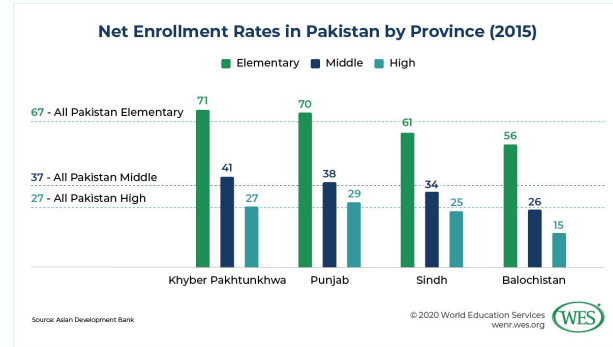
Net Enrollment Rates in Pakistan by Province (2015)

Elementary Middle High

67 - All Pakistan Elementary
37 - All Pakistan Middle
27 - All Pakistan High

| | Elementary | Middle | High |
|---|---|---|---|
| Khyber Pakhtunkhwa | 71 | 41 | 27 |
| Punjab | 70 | 38 | 29 |
| Sindh | 61 | 34 | 25 |
| Balochistan | 56 | 26 | 15 |

Source: Asian Development Bank

© 2020 World Education Services
wenr.wes.org

WES